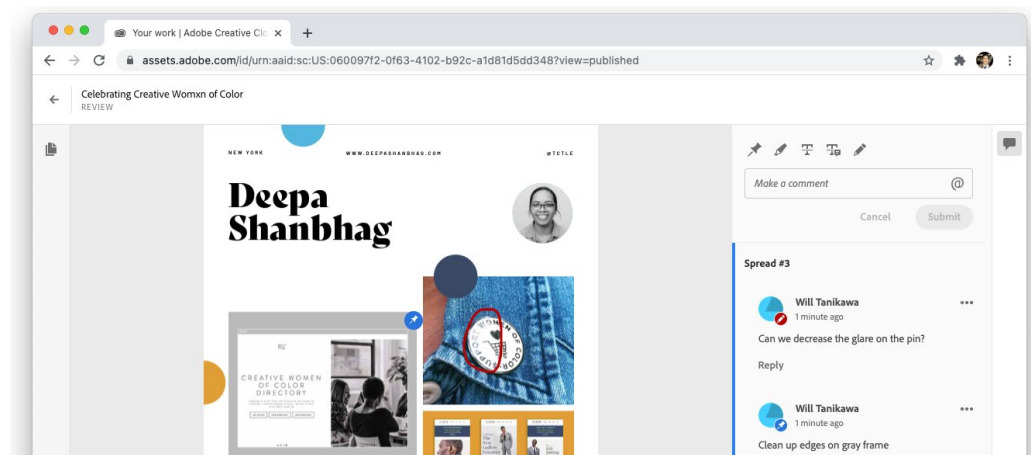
Your work | Adobe Creative Clo ×

assets.adobe.com/id/urn:aaid:sc:US:060097f2-0f63-4102-b92c-a1d81d5dd348?view=published

Celebrating Creative Womxn of Color
REVIEW

NEW YORK
WWW.DEEPASHANBHAG.COM
@TETLE

Deepa Shanbhag

CREATIVE WOMEN OF COLOR DIRECTORY

Make a comment

Cancel
Submit

Spread #3

Will Tanikawa
1 minute ago
Can we decrease the glare on the pin?
Reply

Will Tanikawa
1 minute ago
Clean up edges on gray frame